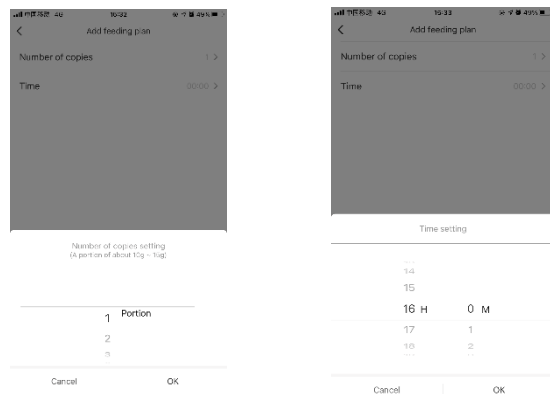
中国移动 4G 16:32 49%

<

Add feeding plan

Number of copies 1 >

Time 00:00 >

Number of copies setting
(A portion of about 10g ~ 1og)

1 Portion
2
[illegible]

Cancel OK

中国移动 4G 16:33 49%

<

Add feeding plan

Number of copies 1 >

Time 00:00 >

Time setting

14
15
16 H 0 M
17 1
18 2

Cancel OK